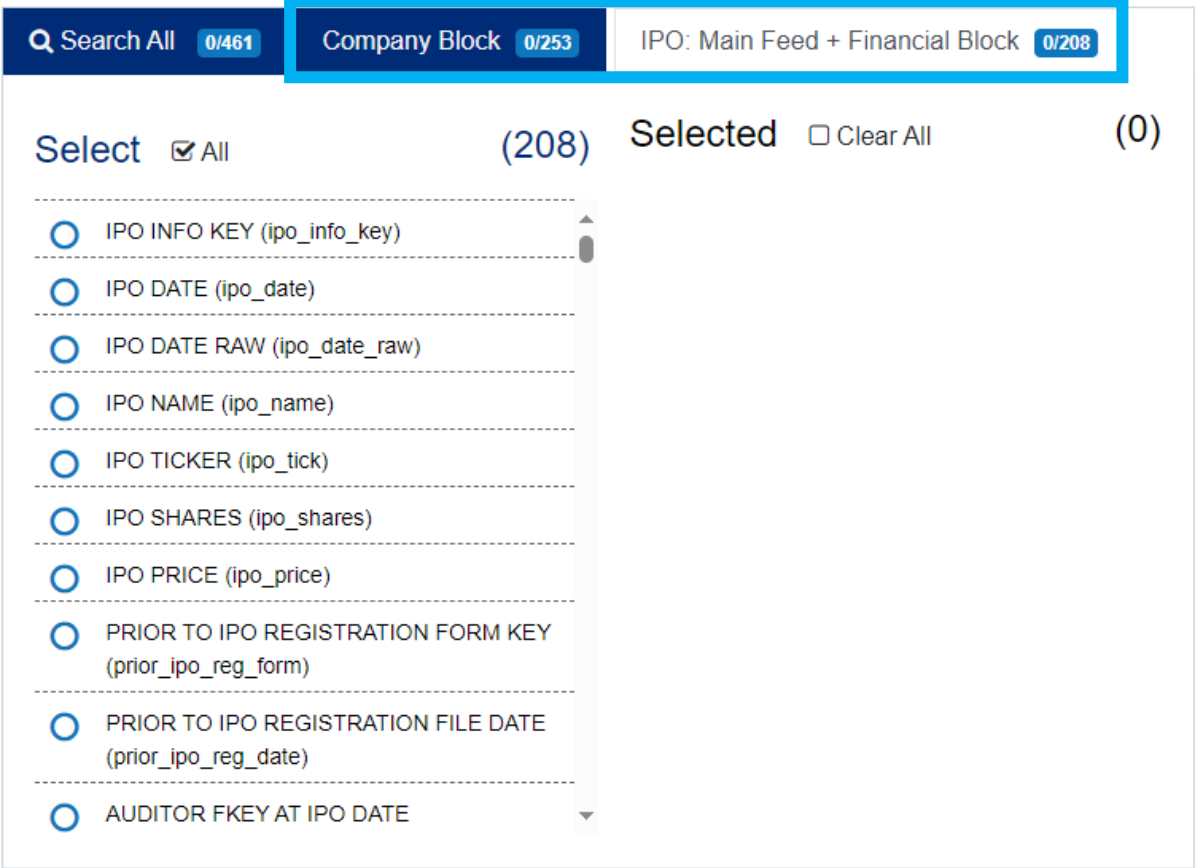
Search All 0/461

Company Block 0/253

IPO: Main Feed + Financial Block 0/208

Select All (208)

Selected Clear All (0)

IPO INFO KEY (ipo_info_key)

IPO DATE (ipo_date)

IPO DATE RAW (ipo_date_raw)

IPO NAME (ipo_name)

IPO TICKER (ipo_tick)

IPO SHARES (ipo_shares)

IPO PRICE (ipo_price)

PRIOR TO IPO REGISTRATION FORM KEY (prior_ipo_reg_form)

PRIOR TO IPO REGISTRATION FILE DATE (prior_ipo_reg_date)

AUDITOR FKEY AT IPO DATE